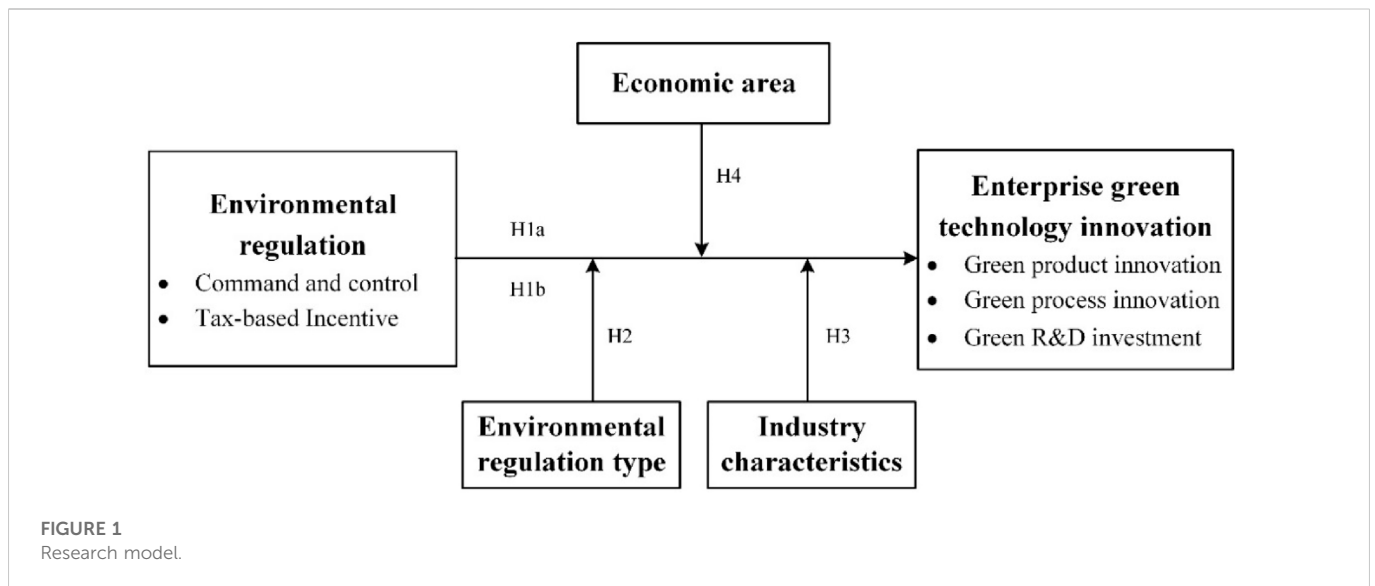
Economic area

H4

Environmental regulation

- Command and control
- Tax-based Incentive

H1a

H1b

H2

H3

Enterprise green technology innovation

- Green product innovation
- Green process innovation
- Green R&D investment

Environmental regulation type

Industry characteristics

FIGURE 1
Research model.